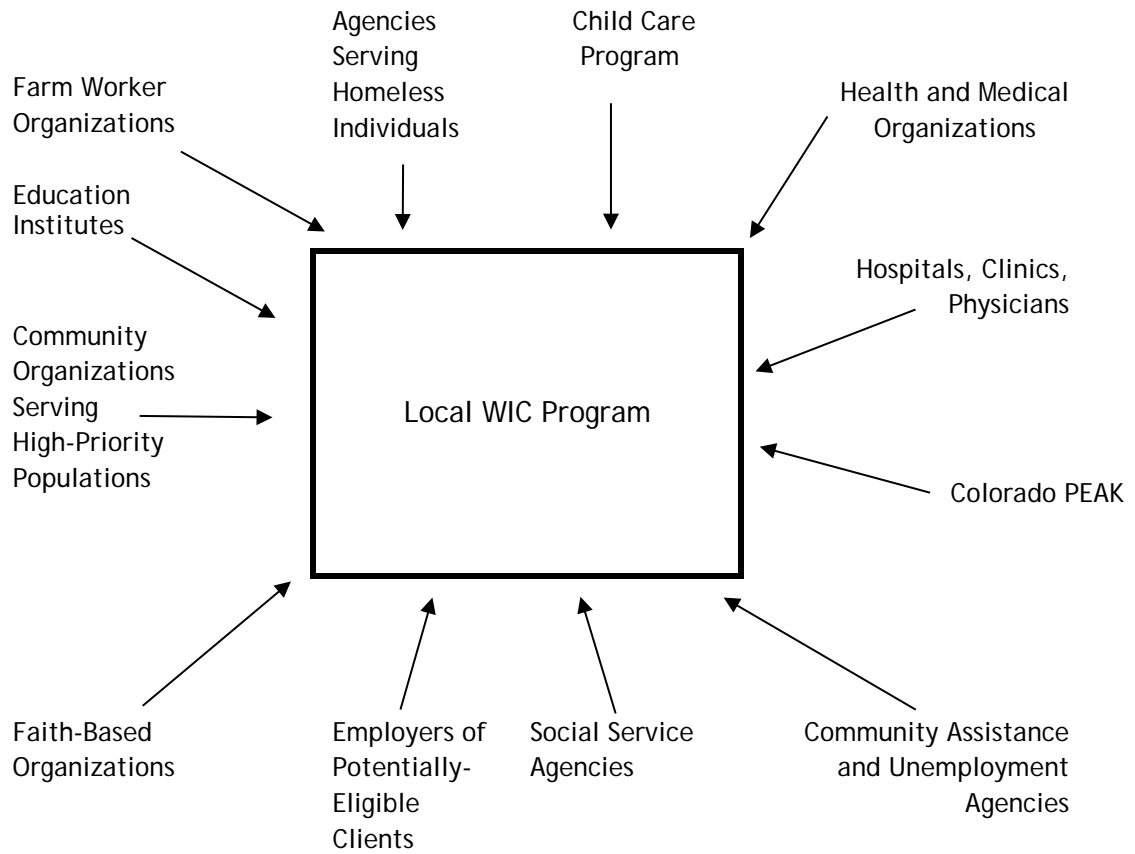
Farm Worker Organizations

Agencies Serving Homeless Individuals

Child Care Program

Health and Medical Organizations

Education Institutes

Hospitals, Clinics, Physicians

Community Organizations Serving High-Priority Populations

Local WIC Program

Colorado PEAK

Faith-Based Organizations

Employers of Potentially-Eligible Clients

Social Service Agencies

Community Assistance and Unemployment Agencies